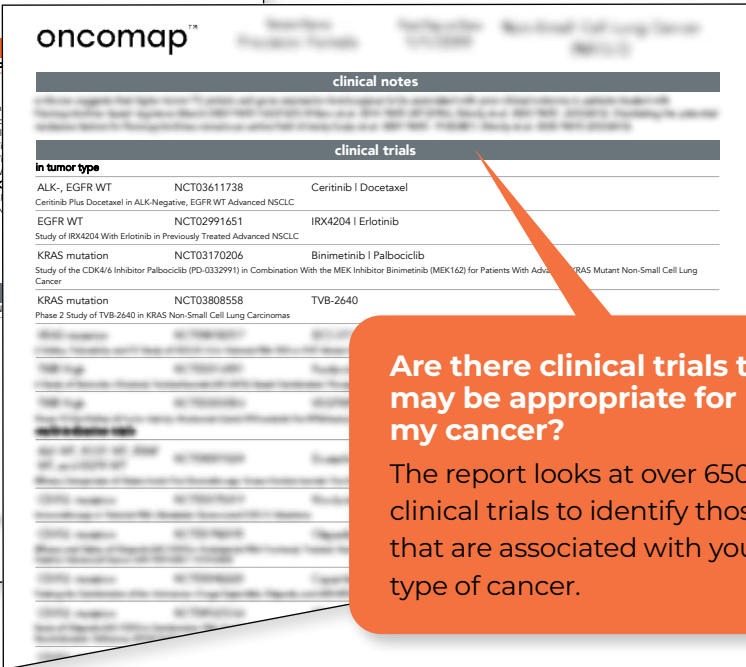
oncomap™

clinical notes

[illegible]

clinical trials

in tumor type

ALK-, EGFR WT NCT03611738 Ceritinib | Docetaxel

Ceritinib Plus Docetaxel in ALK-Negative, EGFR WT Advanced NSCLC

EGFR WT NCT02991651 IRX4204 | Erlotinib

Study of IRX4204 With Erlotinib in Previously Treated Advanced NSCLC

KRAS mutation NCT03170206 Binimetinib | Palbociclib

Study of the CDK4/6 Inhibitor Palbociclib (PD-0332991) in Combination With the MEK Inhibitor Binimetinib (MEK162) for Patients With Adva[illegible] KRAS Mutant Non-Small Cell Lung Cancer

KRAS mutation NCT03808558 TVB-2640

Phase 2 Study of TVB-2640 in KRAS Non-Small Cell Lung Carcinomas

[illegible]

Are there clinical trials t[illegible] may be appropriate for my cancer?

The report looks at over 650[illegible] clinical trials to identify thos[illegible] that are associated with you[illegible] type of cancer.